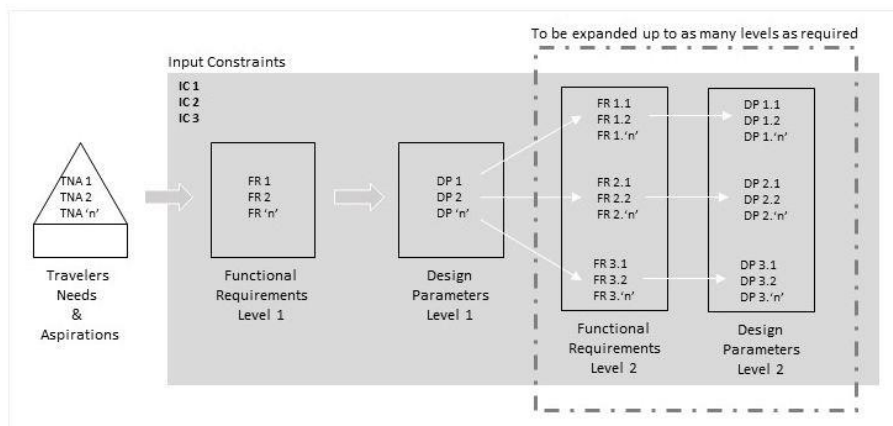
To be expanded up to as many levels as required

Input Constraints

IC 1
IC 2
IC 3

TNA 1
TNA 2
TNA 'n'

Travelers Needs & Aspirations

FR 1
FR 2
FR 'n'

Functional Requirements Level 1

DP 1
DP 2
DP 'n'

Design Parameters Level 1

FR 1.1
FR 1.2
FR 1.'n'

FR 2.1
FR 2.2
FR 2.'n'

FR 3.1
FR 3.2
FR 3.'n'

Functional Requirements Level 2

DP 1.1
DP 1.2
DP 1.'n'

DP 2.1
DP 2.2
DP 2.'n'

DP 3.1
DP 3.2
DP 3.'n'

Design Parameters Level 2